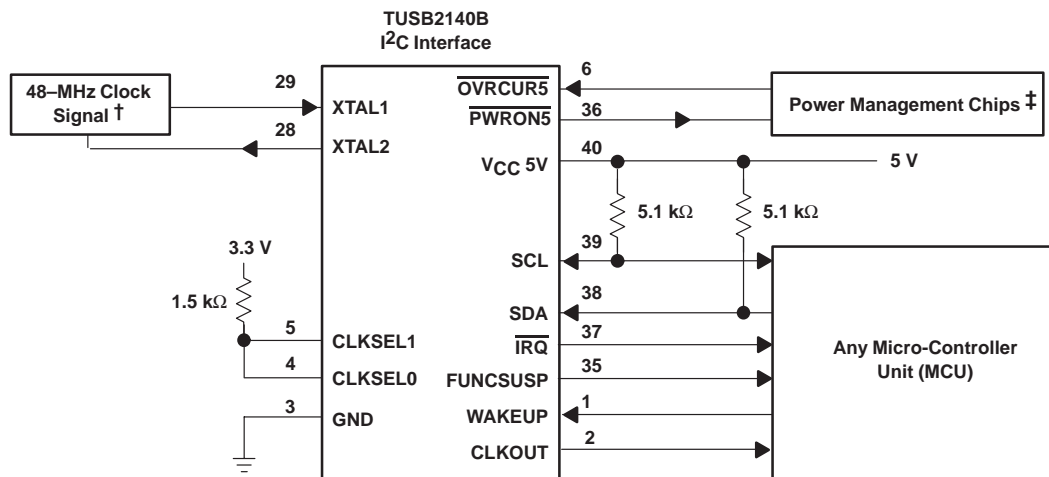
TUSB2140B
$I^2C$ Interface

48–MHz Clock Signal †

29
XTAL1
28
XTAL2

3.3 V
1.5 kΩ
5
CLKSEL1
4
CLKSEL0
3
GND

6
$\overline{OVRCUR5}$
36
$\overline{PWRON5}$
40
$V_{CC}$ 5V
5 V
5.1 kΩ
5.1 kΩ
39
SCL
38
SDA
37
$\overline{IRQ}$
35
FUNCSUSP
1
WAKEUP
2
CLKOUT

Power Management Chips ‡

Any Micro-Controller Unit (MCU)